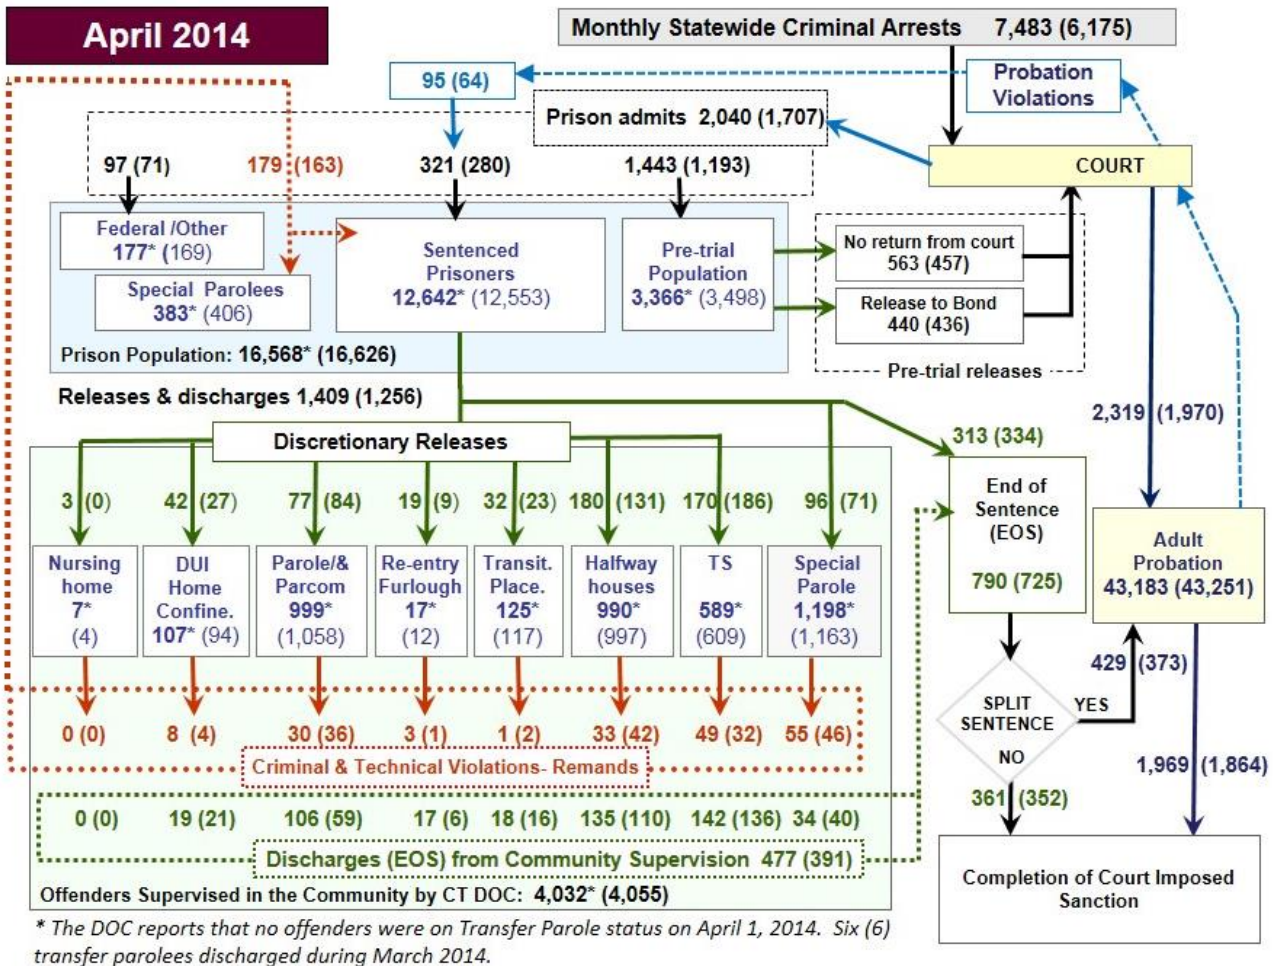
April 2014

Monthly Statewide Criminal Arrests 7,483 (6,175)

95 (64)

Probation Violations

Prison admits 2,040 (1,707)

COURT

97 (71) 179 (163) 321 (280) 1,443 (1,193)

Federal /Other 177* (169)

Special Parolees 383* (406)

Sentenced Prisoners 12,642* (12,553)

Pre-trial Population 3,366* (3,498)

No return from court 563 (457)

Release to Bond 440 (436)

Pre-trial releases

Prison Population: 16,568* (16,626)

Releases & discharges 1,409 (1,256)

2,319 (1,970)

Discretionary Releases

313 (334)

3 (0) 42 (27) 77 (84) 19 (9) 32 (23) 180 (131) 170 (186) 96 (71)

Nursing home 7* (4)

DUI Home Confine. 107* (94)

Parole/& Parcom 999* (1,058)

Re-entry Furlough 17* (12)

Transit. Place. 125* (117)

Halfway houses 990* (997)

TS 589* (609)

Special Parole 1,198* (1,163)

End of Sentence (EOS) 790 (725)

Adult Probation 43,183 (43,251)

429 (373)

SPLIT SENTENCE

YES

NO

0 (0) 8 (4) 30 (36) 3 (1) 1 (2) 33 (42) 49 (32) 55 (46)

Criminal & Technical Violations- Remands

1,969 (1,864)

361 (352)

0 (0) 19 (21) 106 (59) 17 (6) 18 (16) 135 (110) 142 (136) 34 (40)

Discharges (EOS) from Community Supervision 477 (391)

Completion of Court Imposed Sanction

Offenders Supervised in the Community by CT DOC: 4,032* (4,055)

* The DOC reports that no offenders were on Transfer Parole status on April 1, 2014. Six (6) transfer parolees discharged during March 2014.